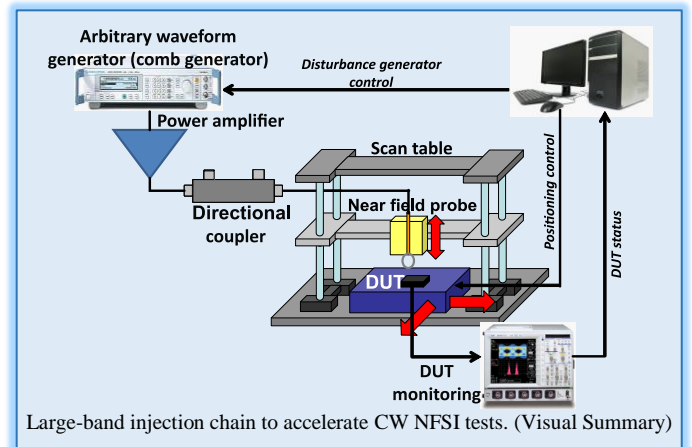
Arbitrary waveform generator (comb generator)

Disturbance generator control

Power amplifier

Scan table

Positioning control

Near field probe

Directional coupler

DUT status

DUT

DUT monitoring

Large-band injection chain to accelerate CW NFSI tests. (Visual Summary)